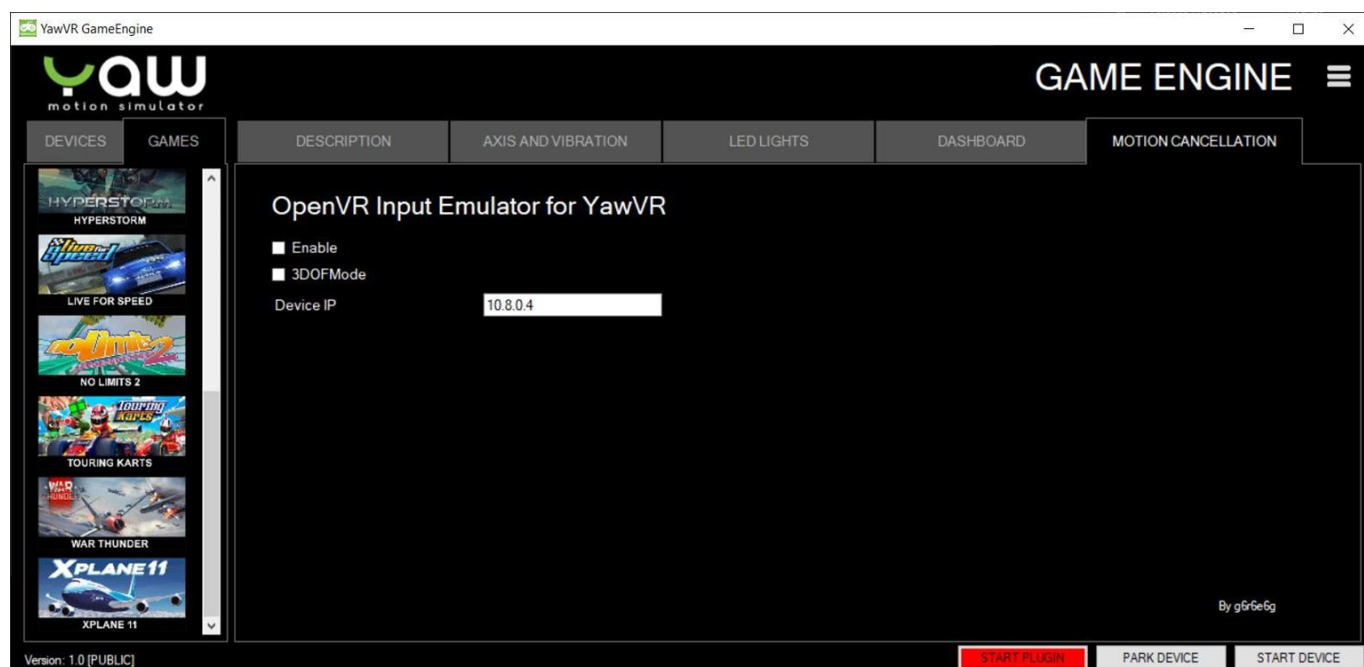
YawVR GameEngine

yaw
motion simulator

GAME ENGINE

DEVICES
GAMES

DESCRIPTION
AXIS AND VIBRATION
LED LIGHTS
DASHBOARD
MOTION CANCELLATION

HYPERSTORM
HYPERSTORM
Live for Speed
LIVE FOR SPEED
NoLimits 2
NO LIMITS 2
Touring Karts
TOURING KARTS
WAR THUNDER
WAR THUNDER
XPLANE 11
XPLANE 11

OpenVR Input Emulator for YawVR

Enable
3DOFMode
Device IP
10.8.0.4

By g6r6e6g

Version: 1.0 [PUBLIC]

START PLUGIN
PARK DEVICE
START DEVICE